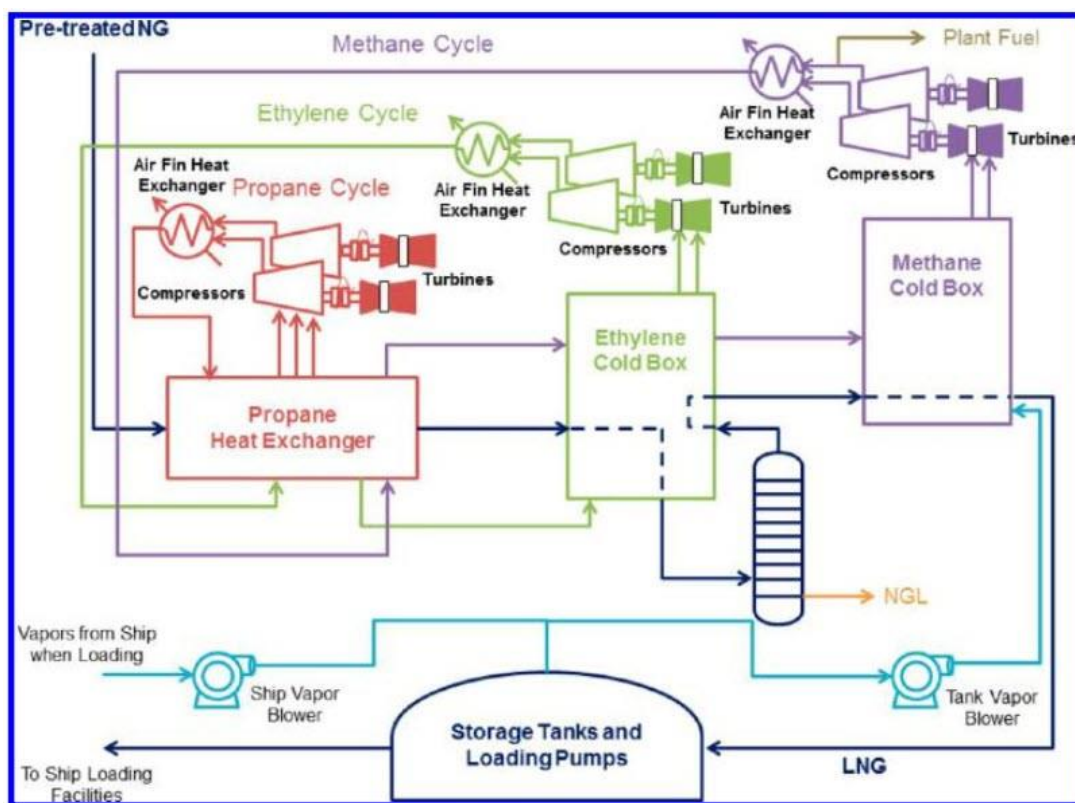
Pre-treated NG

Methane Cycle

Plant Fuel

Air Fin Heat Exchanger

Turbines

Compressors

Ethylene Cycle

Air Fin Heat Exchanger

Turbines

Compressors

Air Fin Heat Exchanger

Propane Cycle

Compressors

Turbines

Methane Cold Box

Ethylene Cold Box

Propane Heat Exchanger

NGL

Vapors from Ship when Loading

Ship Vapor Blower

Tank Vapor Blower

Storage Tanks and Loading Pumps

LNG

To Ship Loading Facilities